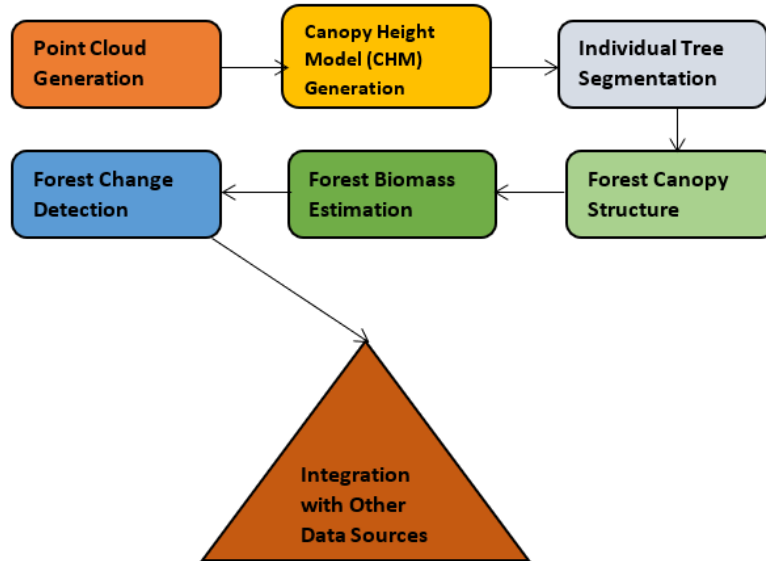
Point Cloud Generation

Canopy Height Model (CHM) Generation

Individual Tree Segmentation

Forest Canopy Structure

Forest Biomass Estimation

Forest Change Detection

Integration with Other Data Sources